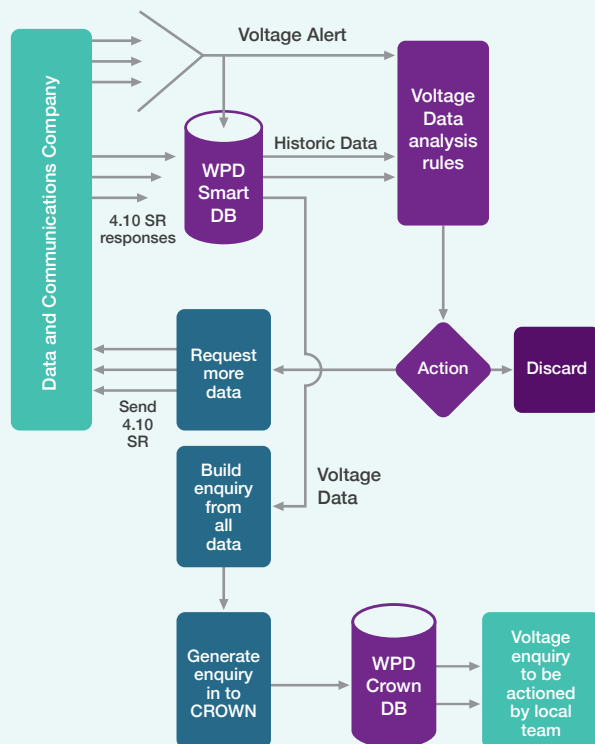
Data and Communications Company

Voltage Alert

WPD Smart DB

Historic Data

Voltage Data analysis rules

4.10 SR responses

Request more data

Action

Discard

Send 4.10 SR

Build enquiry from all data

Voltage Data

Generate enquiry in to CROWN

WPD Crown DB

Voltage enquiry to be actioned by local team